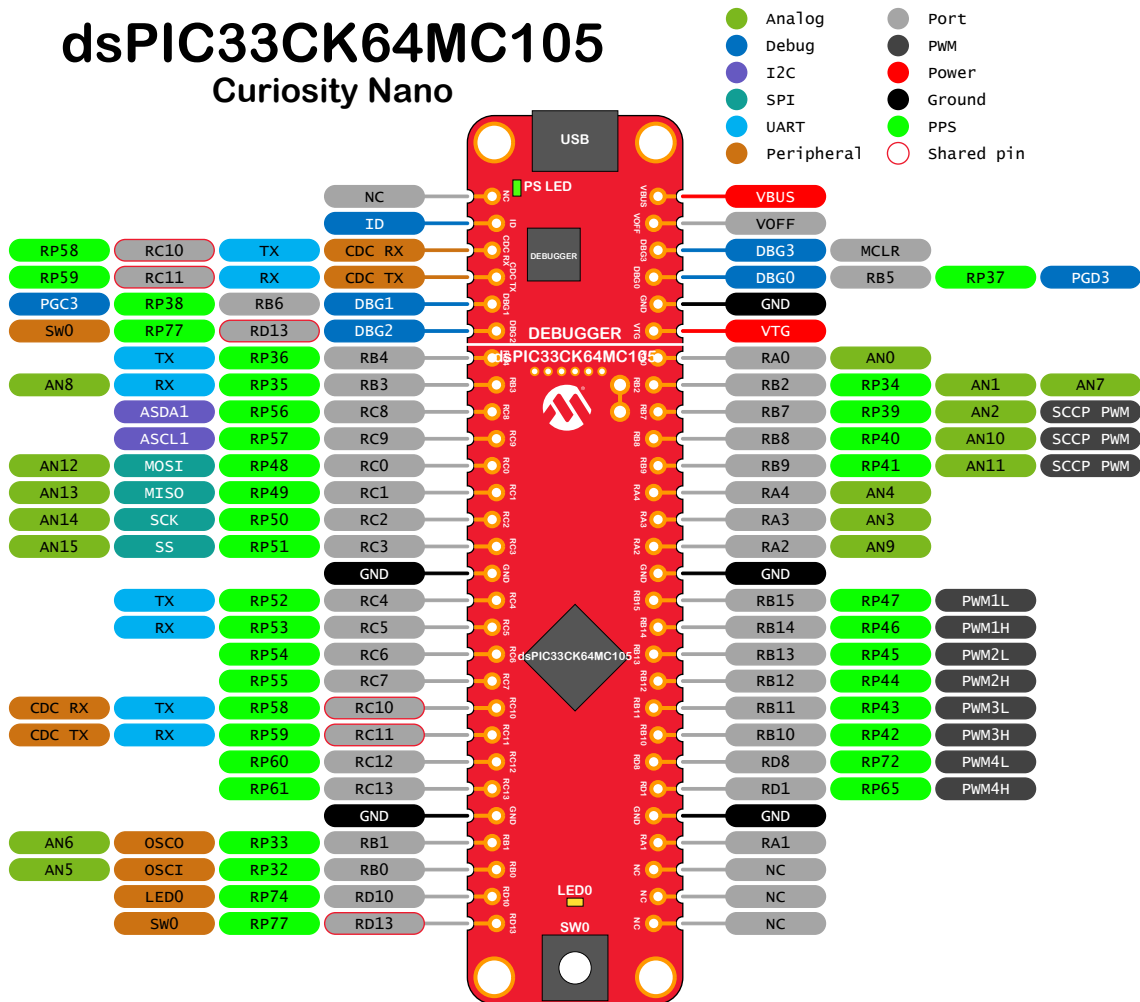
dsPIC33CK64MC105
Curiosity Nano

Analog
Debug
I2C
SPI
UART
Peripheral
Port
PWM
Power
Ground
PPS
Shared pin

USB
PS LED
DEBUGGER
DEBUGGER
dsPIC33CK64MC105
dsPIC33CK64MC105
LED0
SW0

NC | NC
ID | ID
RP58 RC10 TX CDC RX | CDC RX
RP59 RC11 RX CDC TX | CDC TX
PGC3 RP38 RB6 DBG1 | DBG1
SW0 RP77 RD13 DBG2 | DBG2
TX RP36 RB4
AN8 RX RP35 RB3 | RB3
ASDA1 RP56 RC8 | RC8
ASCL1 RP57 RC9 | RC9
AN12 MOSI RP48 RC0 | RC0
AN13 MISO RP49 RC1 | RC1
AN14 SCK RP50 RC2 | RC2
AN15 SS RP51 RC3 | RC3
GND | GND
TX RP52 RC4 | RC4
RX RP53 RC5 | RC5
RP54 RC6 | RC6
RP55 RC7 | RC7
CDC RX TX RP58 RC10 | RC10
CDC TX RX RP59 RC11 | RC11
RP60 RC12 | RC12
RP61 RC13 | RC13
GND | GND
AN6 OSCO RP33 RB1 | RB1
AN5 OSCI RP32 RB0 | RB0
LED0 RP74 RD10 | RD10
SW0 RP77 RD13 | RD13

VBUS | VBUS
VOFF | VOFF
DBG3 | DBG3 MCLR
DBG0 | DBG0 RB5 RP37 PGD3
GND | GND
VTG | VTG
RA0 AN0
RB2 | RB2 RP34 AN1 AN7
RB7 | RB7 RP39 AN2 SCCP PWM
RB8 | RB8 RP40 AN10 SCCP PWM
RB9 | RB9 RP41 AN11 SCCP PWM
RA4 | RA4 AN4
RA3 | RA3 AN3
RA2 | RA2 AN9
GND | GND
RB15 | RB15 RP47 PWM1L
RB14 | RB14 RP46 PWM1H
RB13 | RB13 RP45 PWM2L
RB12 | RB12 RP44 PWM2H
RB11 | RB11 RP43 PWM3L
RB10 | RB10 RP42 PWM3H
RD8 | RD8 RP72 PWM4L
RD1 | RD1 RP65 PWM4H
GND | GND
RA1 | RA1
NC | NC
NC | NC
NC | NC